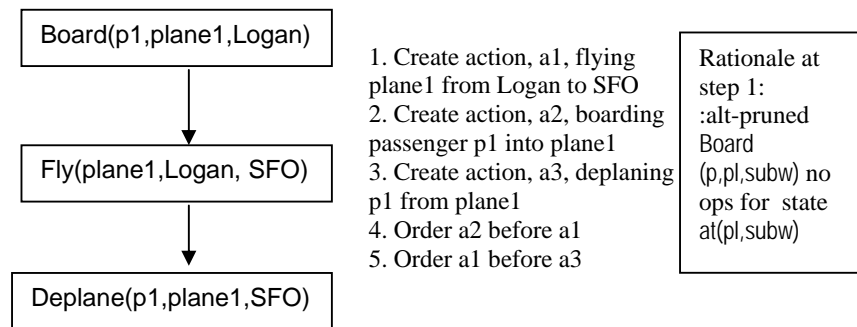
Board(p1,plane1,Logan)

Fly(plane1,Logan, SFO)

Deplane(p1,plane1,SFO)

1. Create action, a1, flying plane1 from Logan to SFO
2. Create action, a2, boarding passenger p1 into plane1
3. Create action, a3, deplaning p1 from plane1
4. Order a2 before a1
5. Order a1 before a3

Rationale at step 1: :alt-pruned Board (p,pl,subw) no ops for state at(pl,subw)